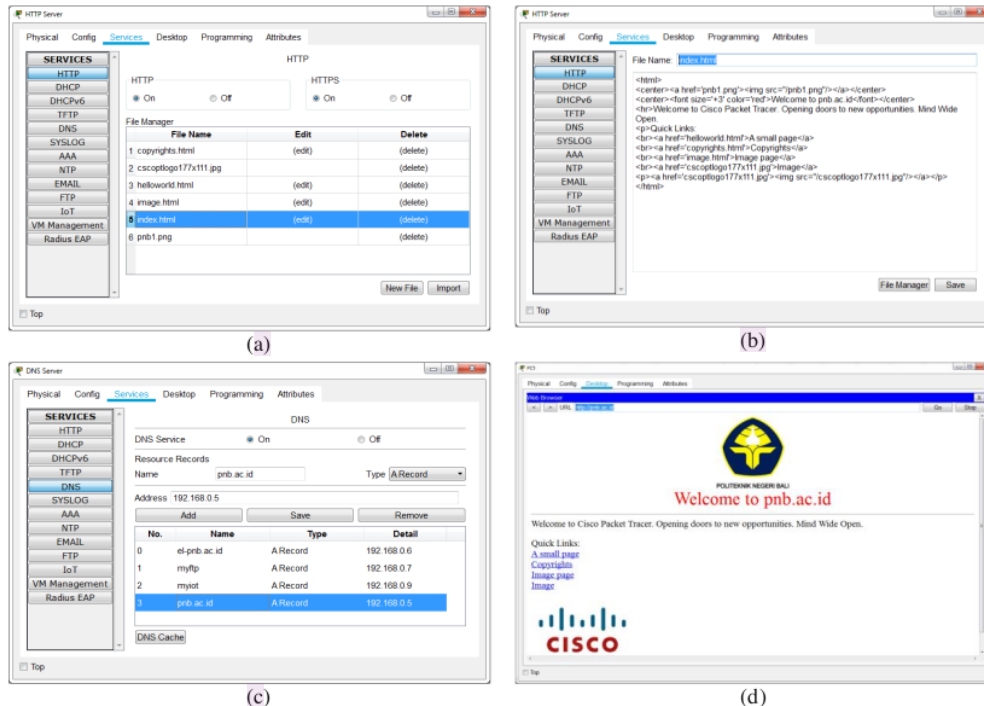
HTTP Server

Physical Config Services Desktop Programming Attributes

SERVICES
HTTP
DHCP
DHCPv6
TFTP
DNS
SYSLOG
AAA
NTP
EMAIL
FTP
IoT
VM Management
Radius EAP

HTTP

HTTP
On Off

HTTPS
On Off

File Manager

| | File Name | Edit | Delete |
|---|---|---|---|
| 1 | copyrights.html | (edit) | (delete) |
| 2 | cscoptlogo177x111.jpg | | (delete) |
| 3 | helloworld.html | (edit) | (delete) |
| 4 | image.html | (edit) | (delete) |
| 5 | index.html | (edit) | (delete) |
| 6 | pnb1.png | | (delete) |

New File Import

Top

(a)

HTTP Server

Physical Config Services Desktop Programming Attributes

SERVICES
HTTP
DHCP
DHCPv6
TFTP
DNS
SYSLOG
AAA
NTP
EMAIL
FTP
IoT
VM Management
Radius EAP

File Name: index.html

<html>
<center><a href='pnb1.png'><img src='/pnb1.png'/></a></center>
<center><font size='+3' color='red'>Welcome to pnb.ac.id</font></center>
<hr>Welcome to Cisco Packet Tracer. Opening doors to new opportunities. Mind Wide Open.
<p>Quick Links:
<br><a href='helloworld.html'>A small page</a>
<br><a href='copyrights.html'>Copyrights</a>
<br><a href='image.html'>Image page</a>
<br><a href='cscoptlogo177x111.jpg'>Image</a>
<p><a href='cscoptlogo177x111.jpg'><img src='/cscoptlogo177x111.jpg'/></a></p>
</html>

File Manager Save

Top

(b)

DNS Server

Physical Config Services Desktop Programming Attributes

SERVICES
HTTP
DHCP
DHCPv6
TFTP
DNS
SYSLOG
AAA
NTP
EMAIL
FTP
IoT
VM Management
Radius EAP

DNS

DNS Service On Off

Resource Records
Name pnb.ac.id Type A Record

Address 192.168.0.5

Add Save Remove

| No. | Name | Type | Detail |
|---|---|---|---|
| 0 | el-pnb.ac.id | A Record | 192.168.0.6 |
| 1 | myftp | A Record | 192.168.0.7 |
| 2 | myiot | A Record | 192.168.0.9 |
| 3 | pnb.ac.id | A Record | 192.168.0.5 |

DNS Cache

Top

(c)

PC1

Physical Config Desktop Programming Attributes

Web Browser
< > URL http://pnb.ac.id Go Stop

POLITEKNIK NEGERI BALI
Welcome to pnb.ac.id

Welcome to Cisco Packet Tracer. Opening doors to new opportunities. Mind Wide Open.

Quick Links:
A small page
Copyrights
Image page
Image

CISCO

Top

(d)